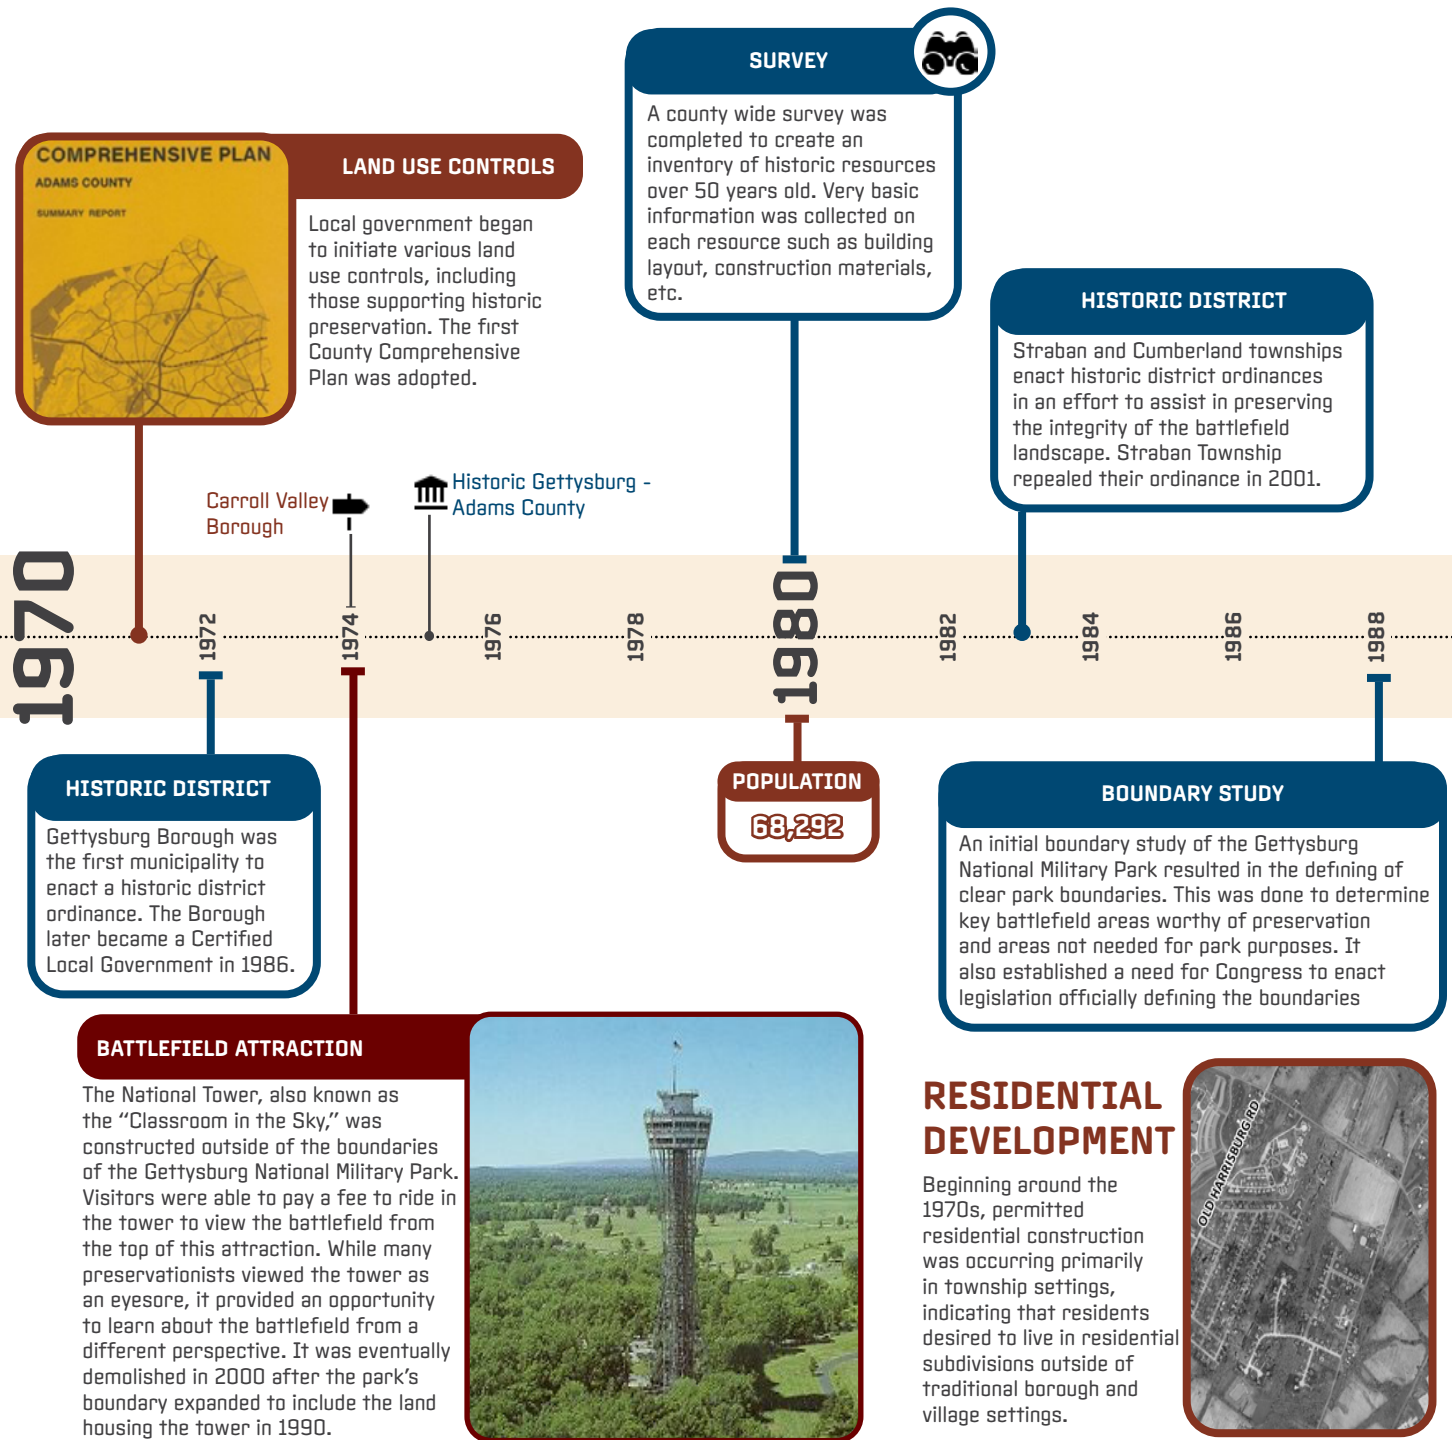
COMPREHENSIVE PLAN
ADAMS COUNTY
SUMMARY REPORT

LAND USE CONTROLS

Local government began to initiate various land use controls, including those supporting historic preservation. The first County Comprehensive Plan was adopted.

SURVEY

A county wide survey was completed to create an inventory of historic resources over 50 years old. Very basic information was collected on each resource such as building layout, construction materials, etc.

HISTORIC DISTRICT

Straban and Cumberland townships enact historic district ordinances in an effort to assist in preserving the integrity of the battlefield landscape. Straban Township repealed their ordinance in 2001.

Carroll Valley Borough

Historic Gettysburg - Adams County

1970 1972 1974 1976 1978 1980 1982 1984 1986 1988

HISTORIC DISTRICT

Gettysburg Borough was the first municipality to enact a historic district ordinance. The Borough later became a Certified Local Government in 1986.

POPULATION
68,292

BOUNDARY STUDY

An initial boundary study of the Gettysburg National Military Park resulted in the defining of clear park boundaries. This was done to determine key battlefield areas worthy of preservation and areas not needed for park purposes. It also established a need for Congress to enact legislation officially defining the boundaries

BATTLEFIELD ATTRACTION

The National Tower, also known as the “Classroom in the Sky,” was constructed outside of the boundaries of the Gettysburg National Military Park. Visitors were able to pay a fee to ride in the tower to view the battlefield from the top of this attraction. While many preservationists viewed the tower as an eyesore, it provided an opportunity to learn about the battlefield from a different perspective. It was eventually demolished in 2000 after the park’s boundary expanded to include the land housing the tower in 1990.

RESIDENTIAL DEVELOPMENT

Beginning around the 1970s, permitted residential construction was occurring primarily in township settings, indicating that residents desired to live in residential subdivisions outside of traditional borough and village settings.

OLD HARRISBURG RD